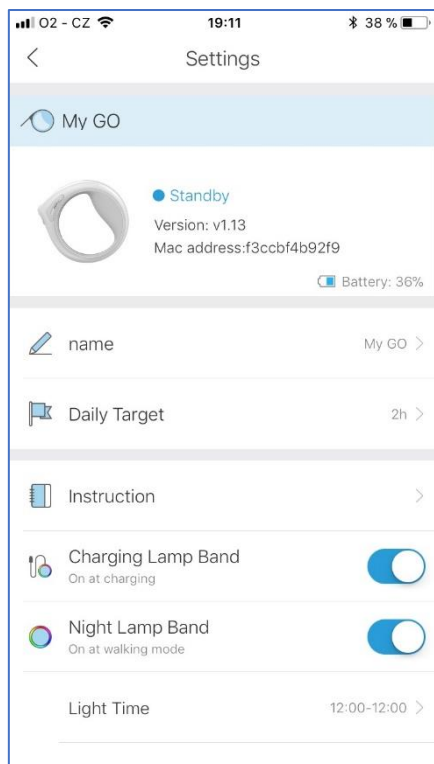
O2 - CZ
19:11
38 %
<
Settings

My GO

Standby
Version: v1.13
Mac address:f3ccbf4b92f9
Battery: 36%

name
My GO >

Daily Target
2h >

Instruction
>

Charging Lamp Band
On at charging

Night Lamp Band
On at walking mode

Light Time
12:00-12:00 >